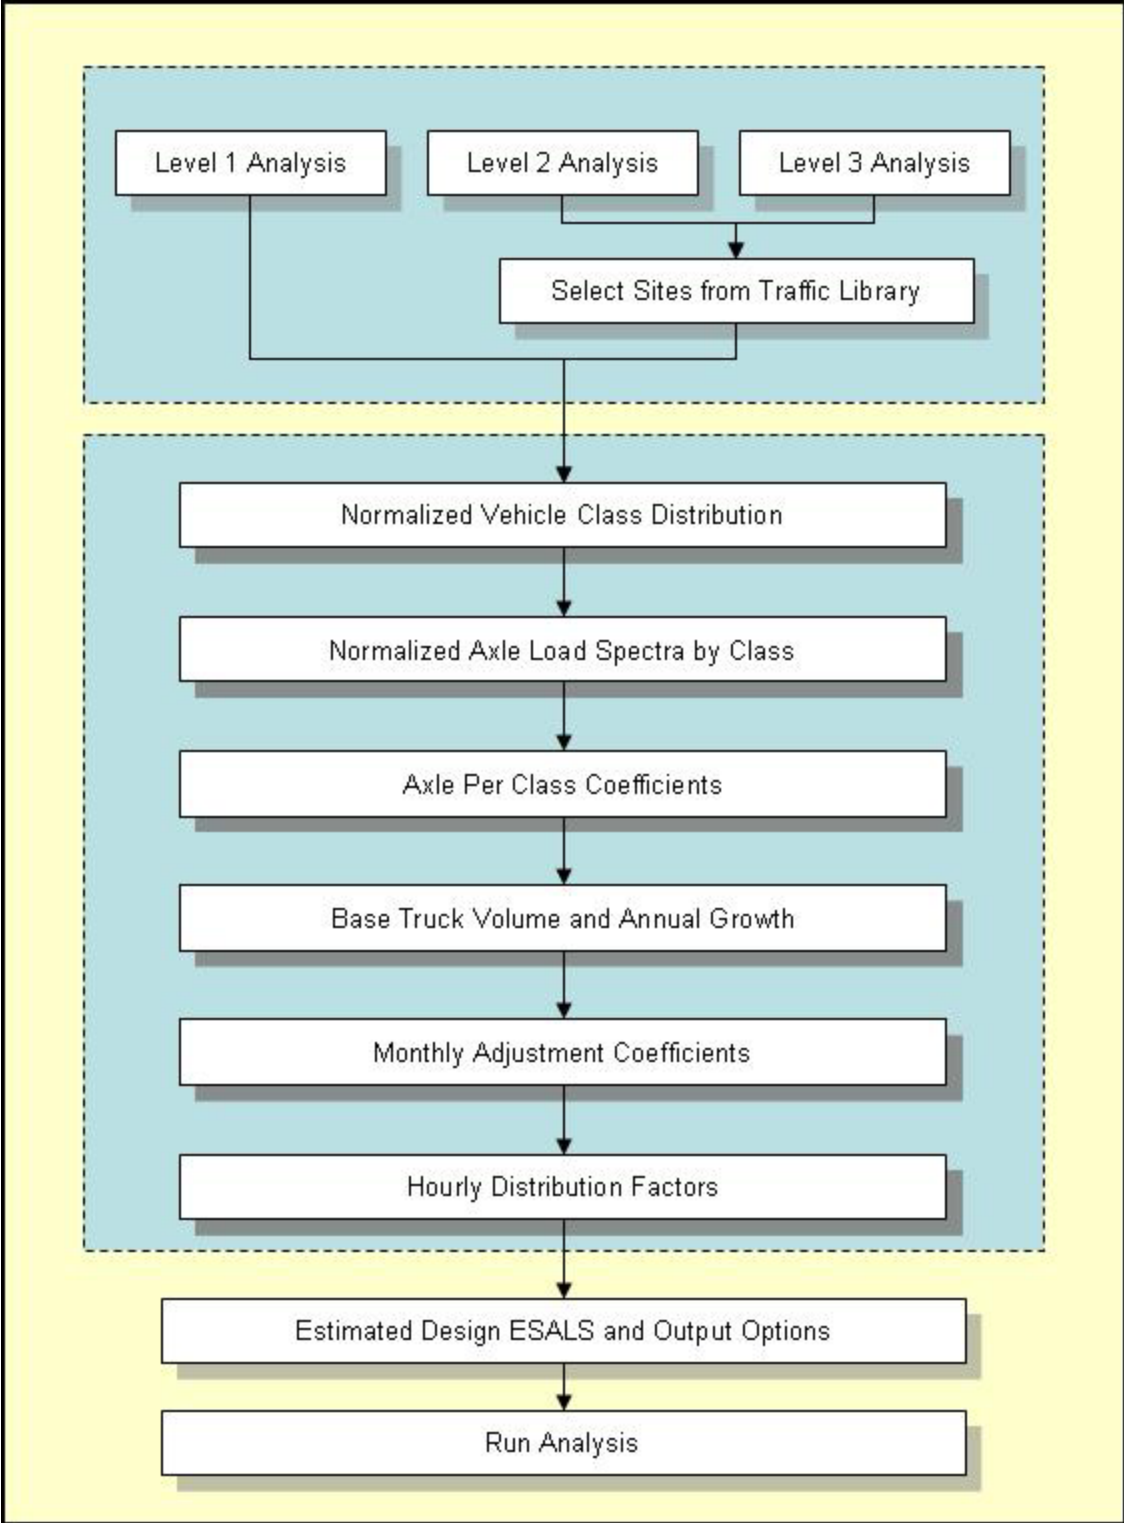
Level 1 Analysis

Level 2 Analysis

Level 3 Analysis

Select Sites from Traffic Library

Normalized Vehicle Class Distribution

Normalized Axle Load Spectra by Class

Axle Per Class Coefficients

Base Truck Volume and Annual Growth

Monthly Adjustment Coefficients

Hourly Distribution Factors

Estimated Design ESALS and Output Options

Run Analysis